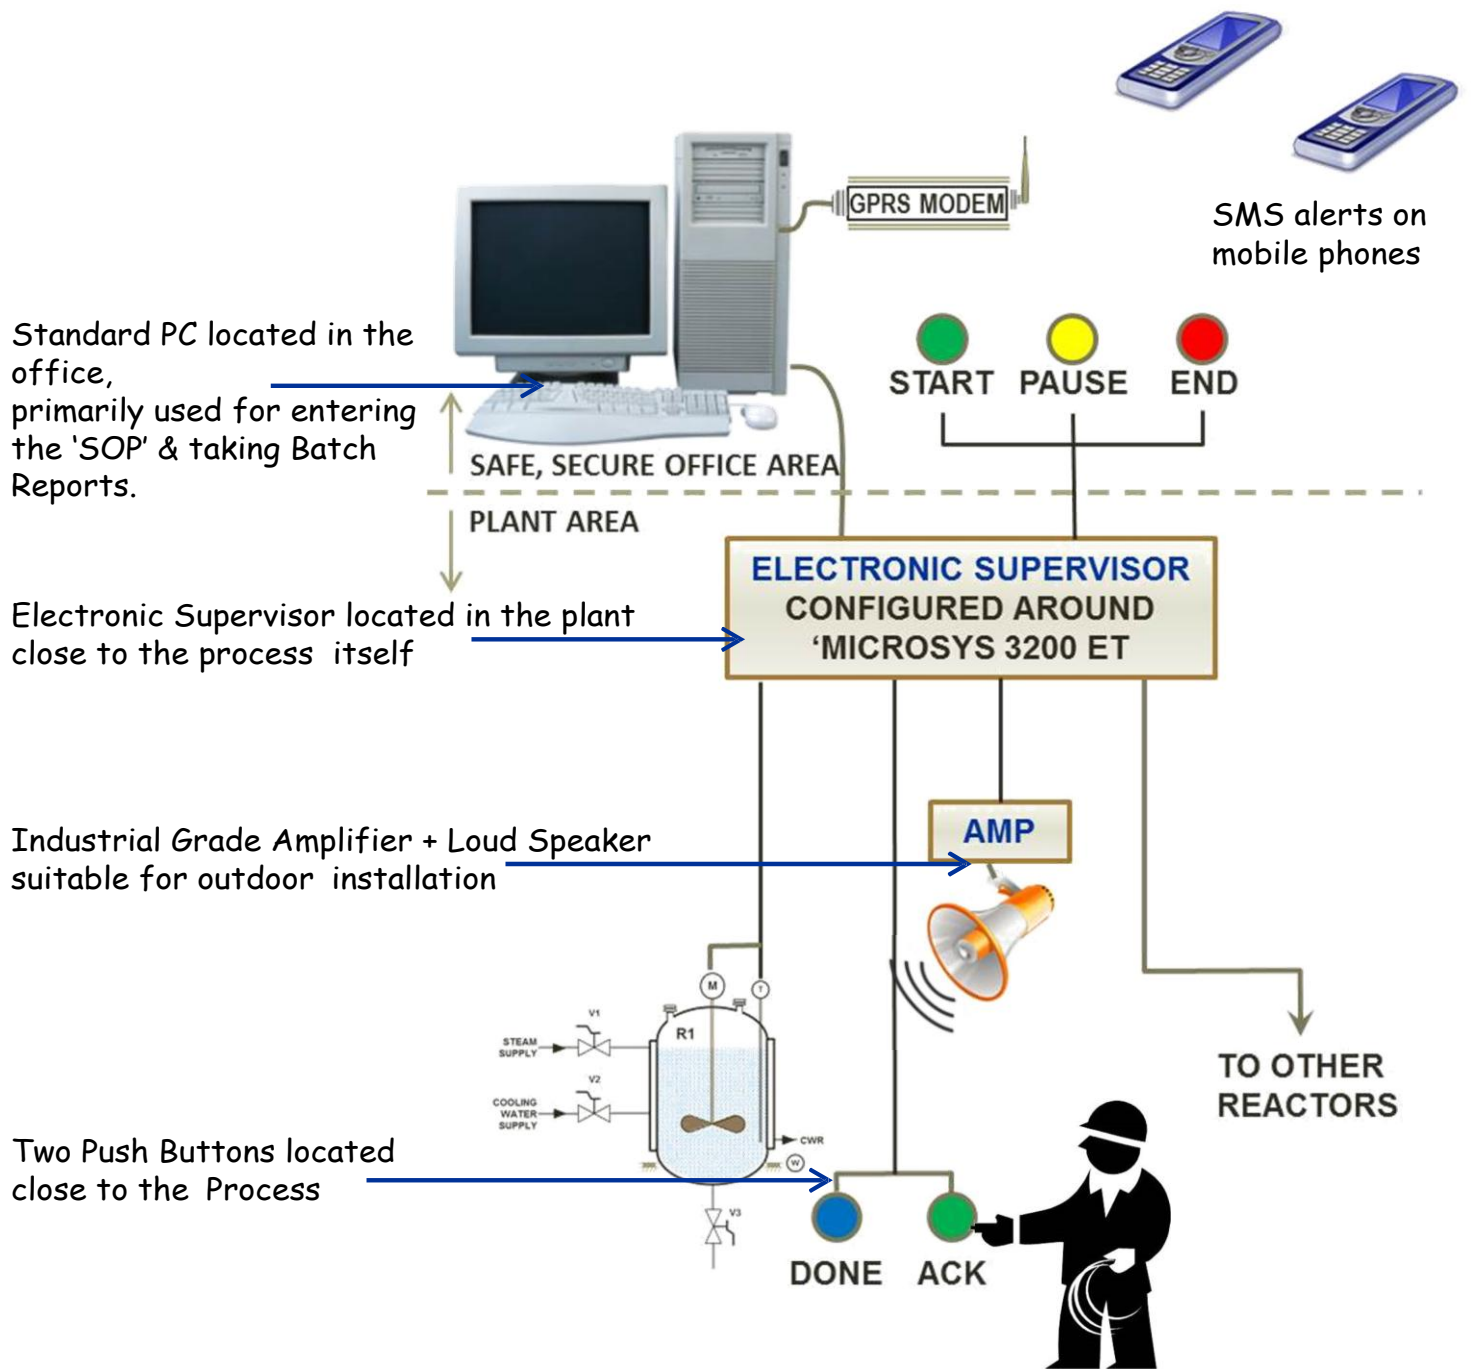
GPRS MODEM

SMS alerts on mobile phones

Standard PC located in the office,
primarily used for entering the 'SOP' & taking Batch Reports.

START PAUSE END

SAFE, SECURE OFFICE AREA

PLANT AREA

ELECTRONIC SUPERVISOR
CONFIGURED AROUND
'MICROSYS 3200 ET

Electronic Supervisor located in the plant close to the process itself

AMP

Industrial Grade Amplifier + Loud Speaker suitable for outdoor installation

M
T
V1
STEAM SUPPLY
R1
V2
COOLING WATER SUPPLY
CWR
W
V3

TO OTHER REACTORS

Two Push Buttons located close to the Process

DONE ACK